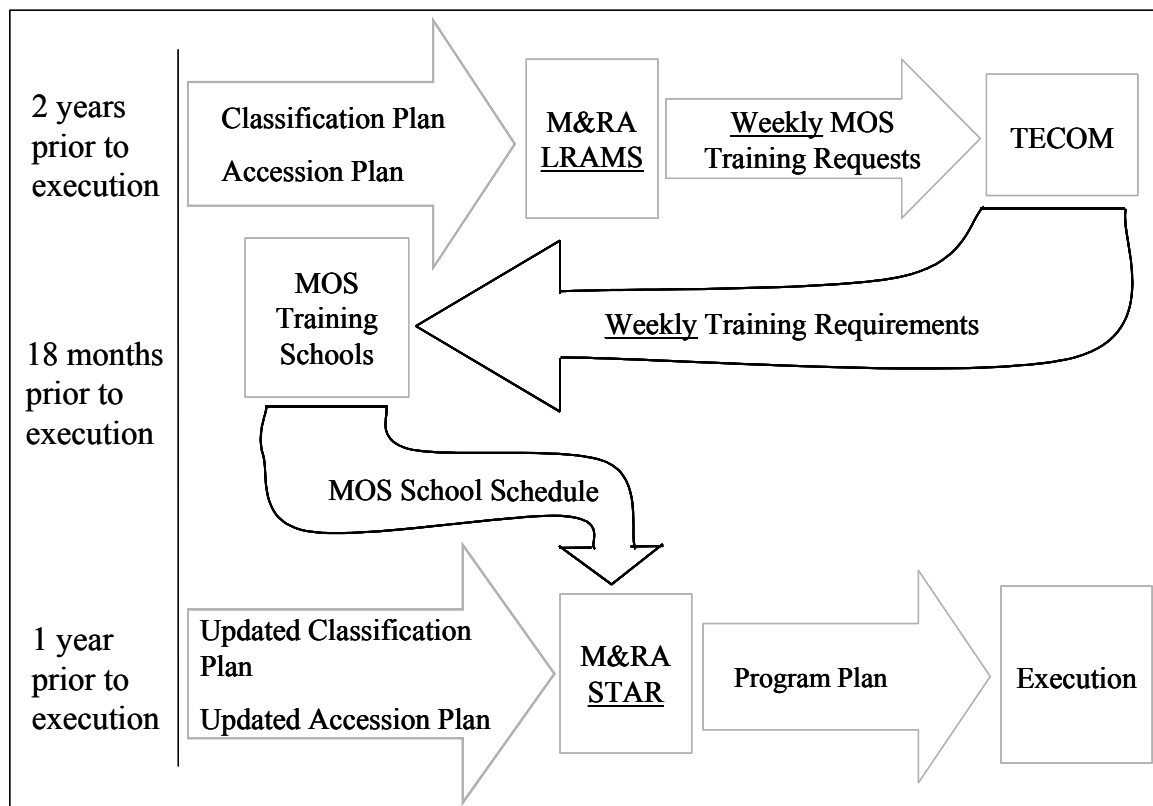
2 years prior to execution

Classification Plan

Accession Plan

M&RA LRAMS

Weekly MOS Training Requests

TECOM

MOS Training Schools

Weekly Training Requirements

18 months prior to execution

MOS School Schedule

1 year prior to execution

Updated Classification Plan

Updated Accession Plan

M&RA STAR

Program Plan

Execution